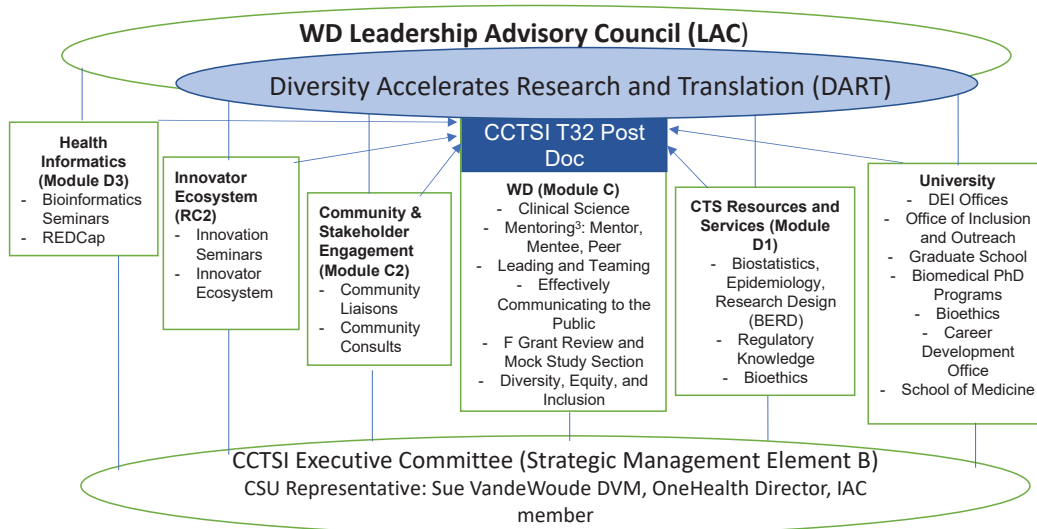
WD Leadership Advisory Council (LAC)

Diversity Accelerates Research and Translation (DART)

CCTSI T32 Post Doc

Health Informatics (Module D3)
- Bioinformatics Seminars
- REDCap

Innovator Ecosystem (RC2)
- Innovation Seminars
- Innovator Ecosystem

Community & Stakeholder Engagement (Module C2)
- Community Liaisons
- Community Consults

WD (Module C)
- Clinical Science
- Mentoring$^3$: Mentor, Mentee, Peer
- Leading and Teaming
- Effectively Communicating to the Public
- F Grant Review and Mock Study Section
- Diversity, Equity, and Inclusion

CTS Resources and Services (Module D1)
- Biostatistics, Epidemiology, Research Design (BERD)
- Regulatory Knowledge
- Bioethics

University
- DEI Offices
- Office of Inclusion and Outreach
- Graduate School
- Biomedical PhD Programs
- Bioethics
- Career Development Office
- School of Medicine

CCTSI Executive Committee (Strategic Management Element B)
CSU Representative: Sue VandeWoude DVM, OneHealth Director, IAC member